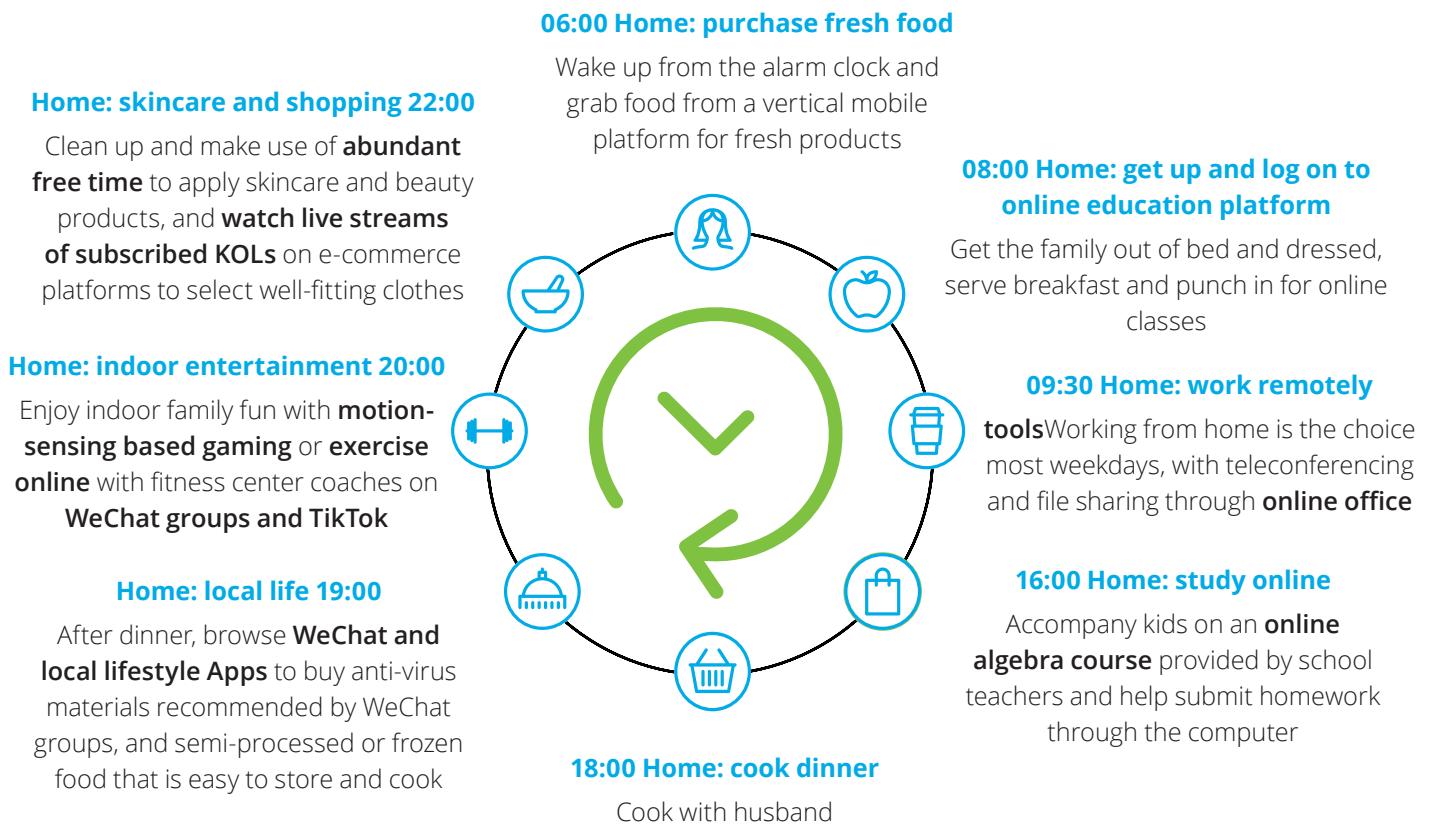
06:00 Home: purchase fresh food

Wake up from the alarm clock and grab food from a vertical mobile platform for fresh products

08:00 Home: get up and log on to online education platform

Get the family out of bed and dressed, serve breakfast and punch in for online classes

09:30 Home: work remotely

toolsWorking from home is the choice most weekdays, with teleconferencing and file sharing through online office

16:00 Home: study online

Accompany kids on an online algebra course provided by school teachers and help submit homework through the computer

18:00 Home: cook dinner

Cook with husband

Home: local life 19:00

After dinner, browse WeChat and local lifestyle Apps to buy anti-virus materials recommended by WeChat groups, and semi-processed or frozen food that is easy to store and cook

Home: indoor entertainment 20:00

Enjoy indoor family fun with motion-sensing based gaming or exercise online with fitness center coaches on WeChat groups and TikTok

Home: skincare and shopping 22:00

Clean up and make use of abundant free time to apply skincare and beauty products, and watch live streams of subscribed KOLs on e-commerce platforms to select well-fitting clothes